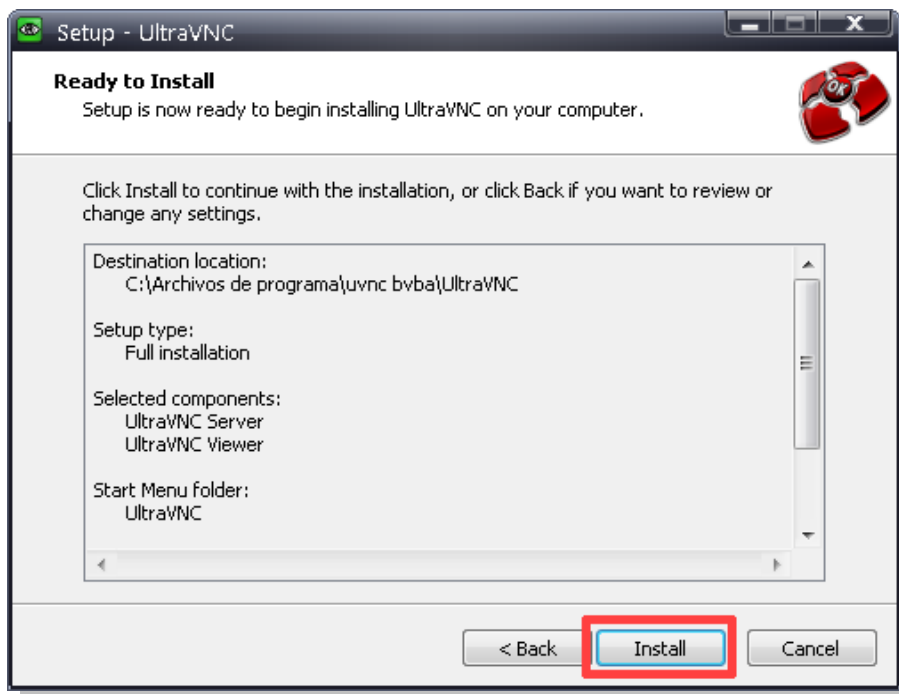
Setup - UltraVNC

Ready to Install
Setup is now ready to begin installing UltraVNC on your computer.

OK

Click Install to continue with the installation, or click Back if you want to review or change any settings.

Destination location:
C:\Archivos de programa\uvnc bvba\UltraVNC

Setup type:
Full installation

Selected components:
UltraVNC Server
UltraVNC Viewer

Start Menu folder:
UltraVNC

< Back
Install
Cancel